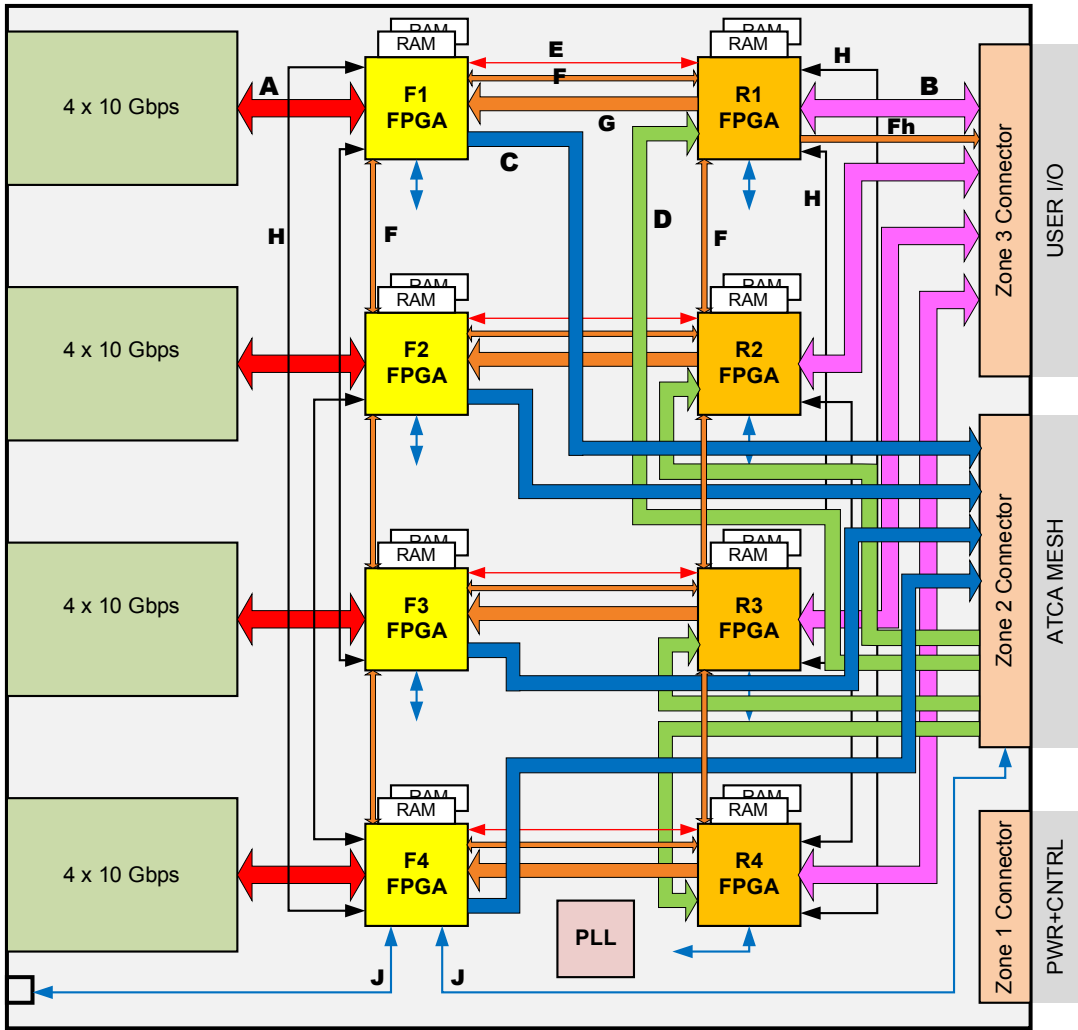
4 x 10 Gbps

4 x 10 Gbps

4 x 10 Gbps

4 x 10 Gbps

A

H

F

RAM
RAM
F1
FPGA

RAM
RAM
F2
FPGA

RAM
RAM
F3
FPGA

RAM
RAM
F4
FPGA

E
F
G
C
D
F

RAM
RAM
R1
FPGA

RAM
RAM
R2
FPGA

RAM
RAM
R3
FPGA

RAM
RAM
R4
FPGA

H
H
B
Fh

PLL

J
J

Zone 3 Connector
USER I/O

Zone 2 Connector
ATCA MESH

Zone 1 Connector
PWR+CNTRL